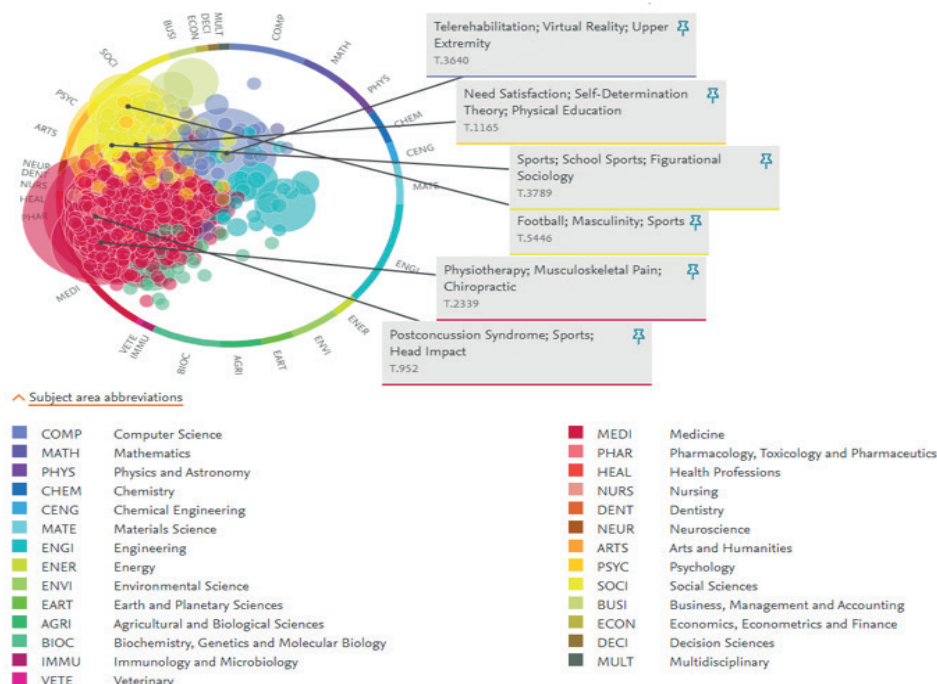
BUSI DECI ECON MULT COMP MATH PHYS CHEM CENG MATE ENGI ENER ENVI EART AGRI BIOC IMMU VETE MEDI PHAR HEAL NURS DENT NEUR ARTS PSYC SOCI

Telerehabilitation; Virtual Reality; Upper Extremity
T.3640

Need Satisfaction; Self-Determination Theory; Physical Education
T.1165

Sports; School Sports; Figurational Sociology
T.3789

Football; Masculinity; Sports
T.5446

Physiotherapy; Musculoskeletal Pain; Chiropractic
T.2339

Postconcussion Syndrome; Sports; Head Impact
T.952

Subject area abbreviations

| | |
|---|---|
| COMP | Computer Science |
| MATH | Mathematics |
| PHYS | Physics and Astronomy |
| CHEM | Chemistry |
| CENG | Chemical Engineering |
| MATE | Materials Science |
| ENGI | Engineering |
| ENER | Energy |
| ENVI | Environmental Science |
| EART | Earth and Planetary Sciences |
| AGRI | Agricultural and Biological Sciences |
| BIOC | Biochemistry, Genetics and Molecular Biology |
| IMMU | Immunology and Microbiology |
| VETE | Veterinary |

| | |
|---|---|
| MEDI | Medicine |
| PHAR | Pharmacology, Toxicology and Pharmaceutics |
| HEAL | Health Professions |
| NURS | Nursing |
| DENT | Dentistry |
| NEUR | Neuroscience |
| ARTS | Arts and Humanities |
| PSYC | Psychology |
| SOCI | Social Sciences |
| BUSI | Business, Management and Accounting |
| ECON | Economics, Econometrics and Finance |
| DECI | Decision Sciences |
| MULT | Multidisciplinary |